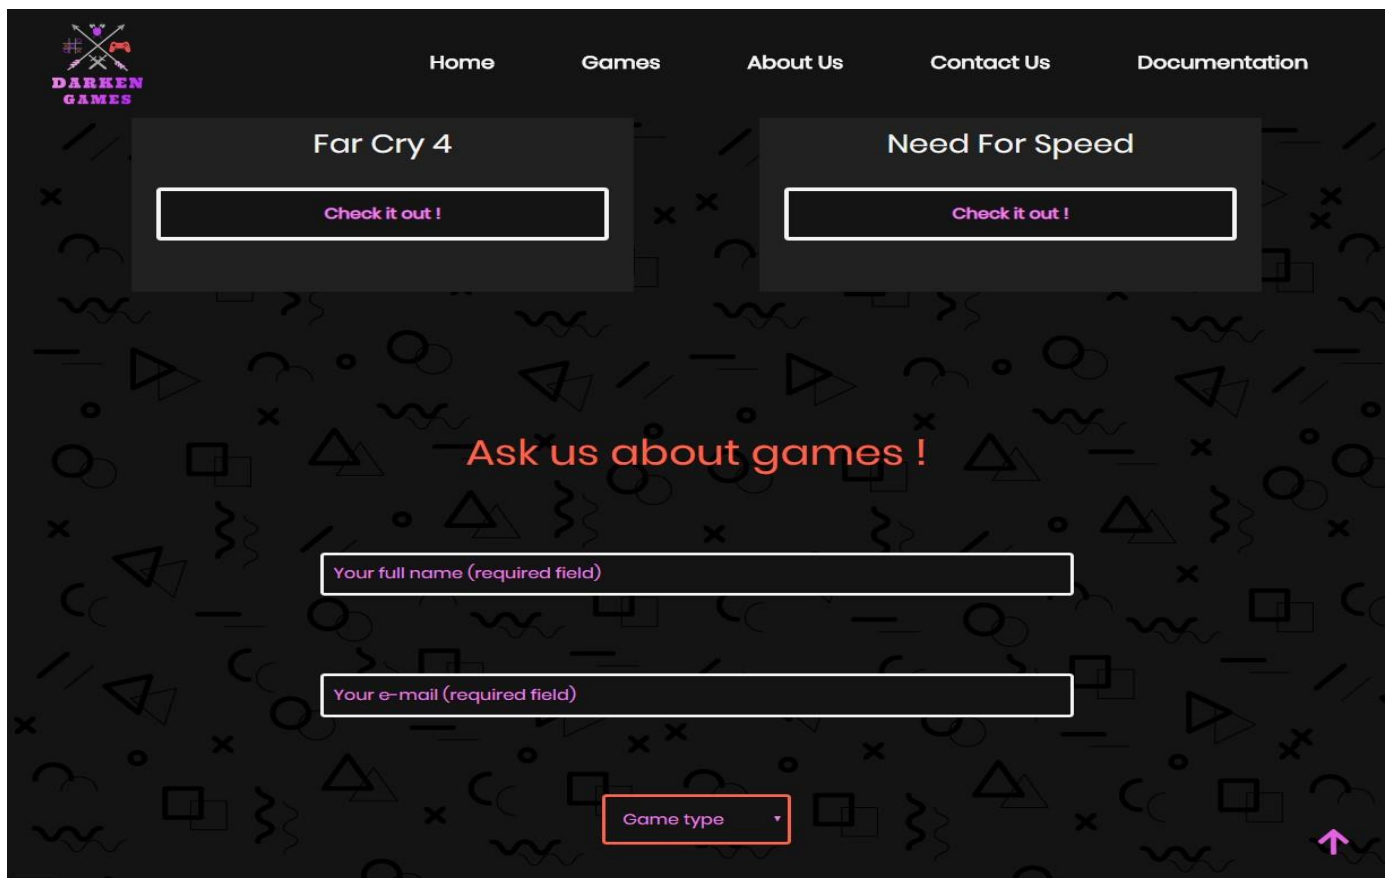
DARKEN GAMES

Home Games About Us Contact Us Documentation

Far Cry 4

Check it out !

Need For Speed

Check it out !

Ask us about games !

Your full name (required field)

Your e-mail (required field)

Game type